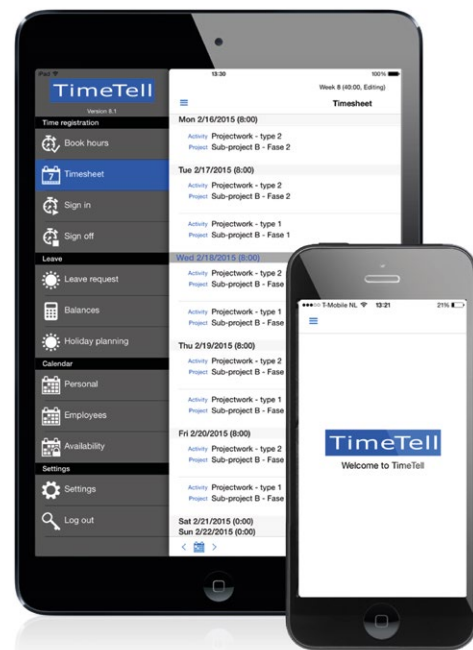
iPad
13:30
100%
TimeTell
Version 8.1
Time registration
Book hours
Timesheet
Sign in
Sign off
Leave
Leave request
Balances
Holiday planning
Calendar
Personal
Employees
Availability
Settings
Settings
Log out

Week 8 (40:00, Editing)
Timesheet
Mon 2/16/2015 (8:00)
Activity Projectwork - type 2
Project Sub-project B - Fase 2
Tue 2/17/2015 (8:00)
Activity Projectwork - type 2
Project Sub-project B - Fase 2
Activity Projectwork - type 1
Project Sub-project B - Fase 1
Wed 2/18/2015 (8:00)
Activity Projectwork - type 2
Project Sub-project B - Fase
Activity Projectwork - type 1
Project Sub-project B - Fase
Thu 2/19/2015 (8:00)
Activity Projectwork - type 2
Project Sub-project B - Fase
Activity Projectwork - type 1
Project Sub-project B - Fase
Fri 2/20/2015 (8:00)
Activity Projectwork - type 2
Project Sub-project B - Fase
Activity Projectwork - type 1
Project Sub-project B - Fase
Sat 2/21/2015 (0:00)
Sun 2/22/2015 (0:00)

T-Mobile NL 13:21 21%
TimeTell
Welcome to TimeTell